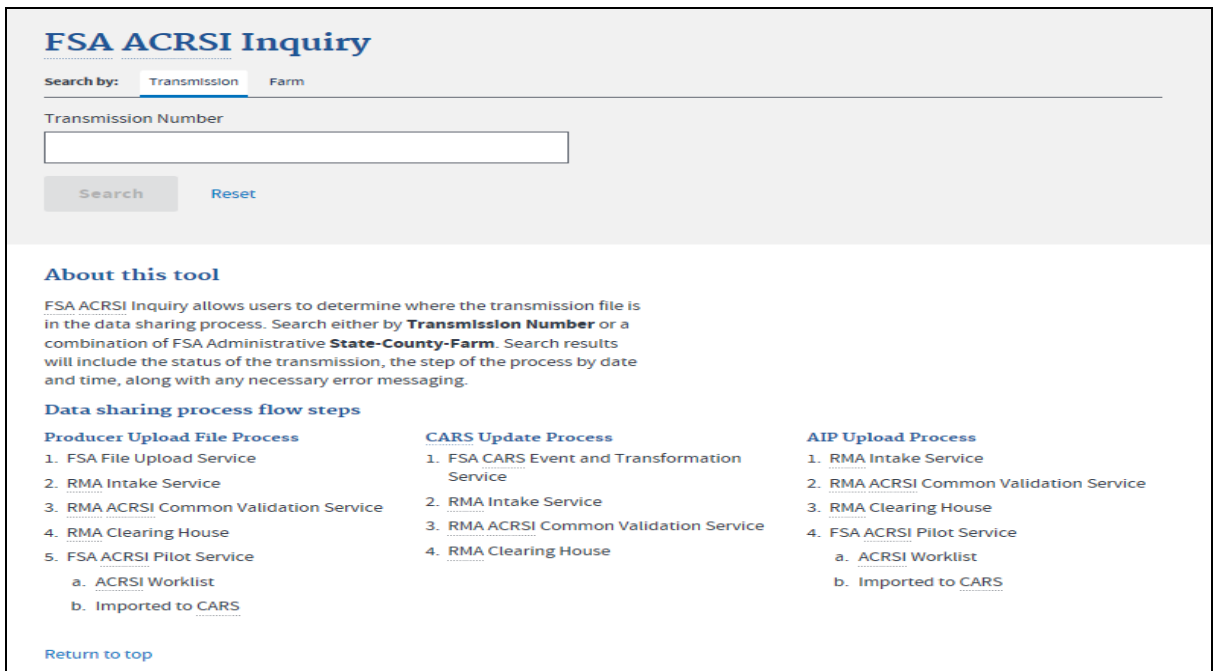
FSA ACRSI Inquiry

Search by: Transmission Farm

Transmission Number

Search Reset

About this tool

FSA ACRSI Inquiry allows users to determine where the transmission file is in the data sharing process. Search either by **Transmission Number** or a combination of FSA Administrative **State-County-Farm**. Search results will include the status of the transmission, the step of the process by date and time, along with any necessary error messaging.

Data sharing process flow steps

Producer Upload File Process
1. FSA File Upload Service
2. RMA Intake Service
3. RMA ACRSI Common Validation Service
4. RMA Clearing House
5. FSA ACRSI Pilot Service
a. ACRSI Worklist
b. Imported to CARS

CARS Update Process
1. FSA CARS Event and Transformation Service
2. RMA Intake Service
3. RMA ACRSI Common Validation Service
4. RMA Clearing House

AIP Upload Process
1. RMA Intake Service
2. RMA ACRSI Common Validation Service
3. RMA Clearing House
4. FSA ACRSI Pilot Service
a. ACRSI Worklist
b. Imported to CARS

Return to top